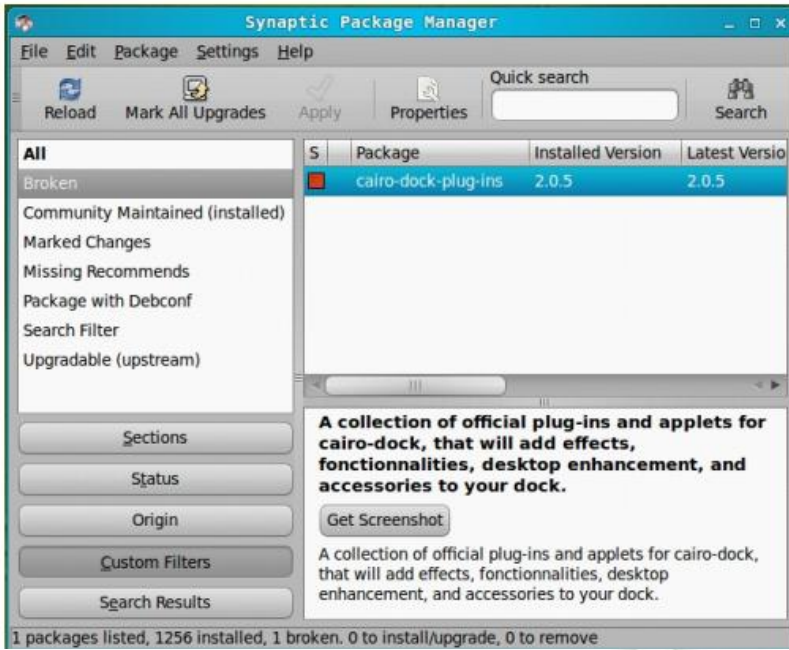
Synaptic Package Manager

File Edit Package Settings Help

Reload Mark All Upgrades Apply Properties Quick search Search

All
Broken
Community Maintained (installed)
Marked Changes
Missing Recommends
Package with Debconf
Search Filter
Upgradable (upstream)

| S | Package | Installed Version | Latest Versio |
|---|---|---|---|
| | cairo-dock-plug-ins | 2.0.5 | 2.0.5 |

Sections
Status
Origin
Custom Filters
Search Results

A collection of official plug-ins and applets for cairo-dock, that will add effects, fonctionnalities, desktop enhancement, and accessories to your dock.

Get Screenshot

A collection of official plug-ins and applets for cairo-dock, that will add effects, fonctionnalities, desktop enhancement, and accessories to your dock.

1 packages listed, 1256 installed, 1 broken. 0 to install/upgrade, 0 to remove